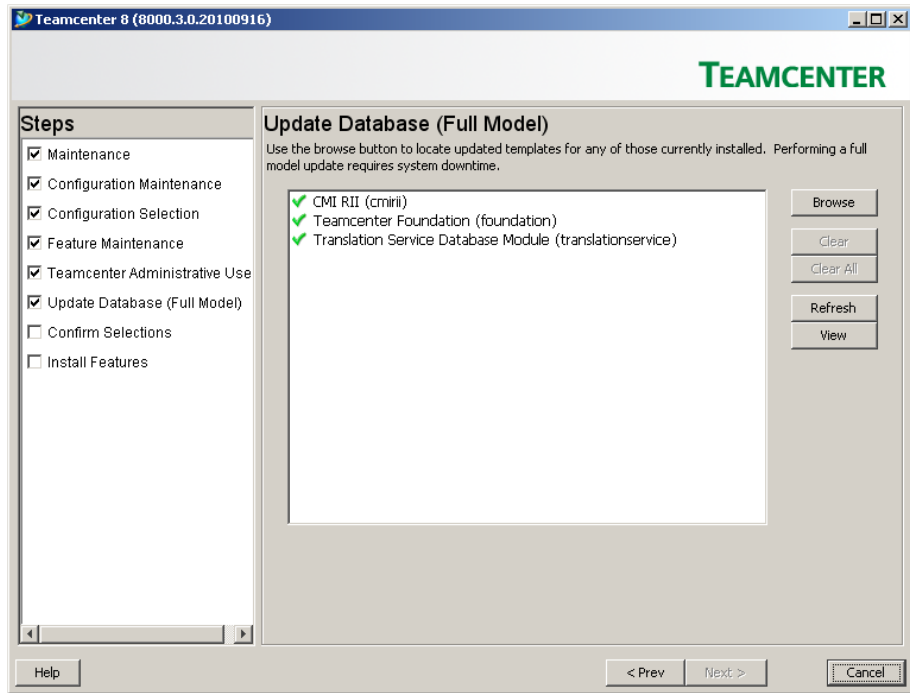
Teamcenter 8 (8000.3.0.20100916)

TEAMCENTER

Steps

Maintenance

Configuration Maintenance

Configuration Selection

Feature Maintenance

Teamcenter Administrative Use

Update Database (Full Model)

Confirm Selections

Install Features

Update Database (Full Model)

Use the browse button to locate updated templates for any of those currently installed. Performing a full model update requires system downtime.

CMI RII (cmirii)
Teamcenter Foundation (foundation)
Translation Service Database Module (translationservice)

Browse

Clear

Clear All

Refresh

View

Help

< Prev

Next >

Cancel